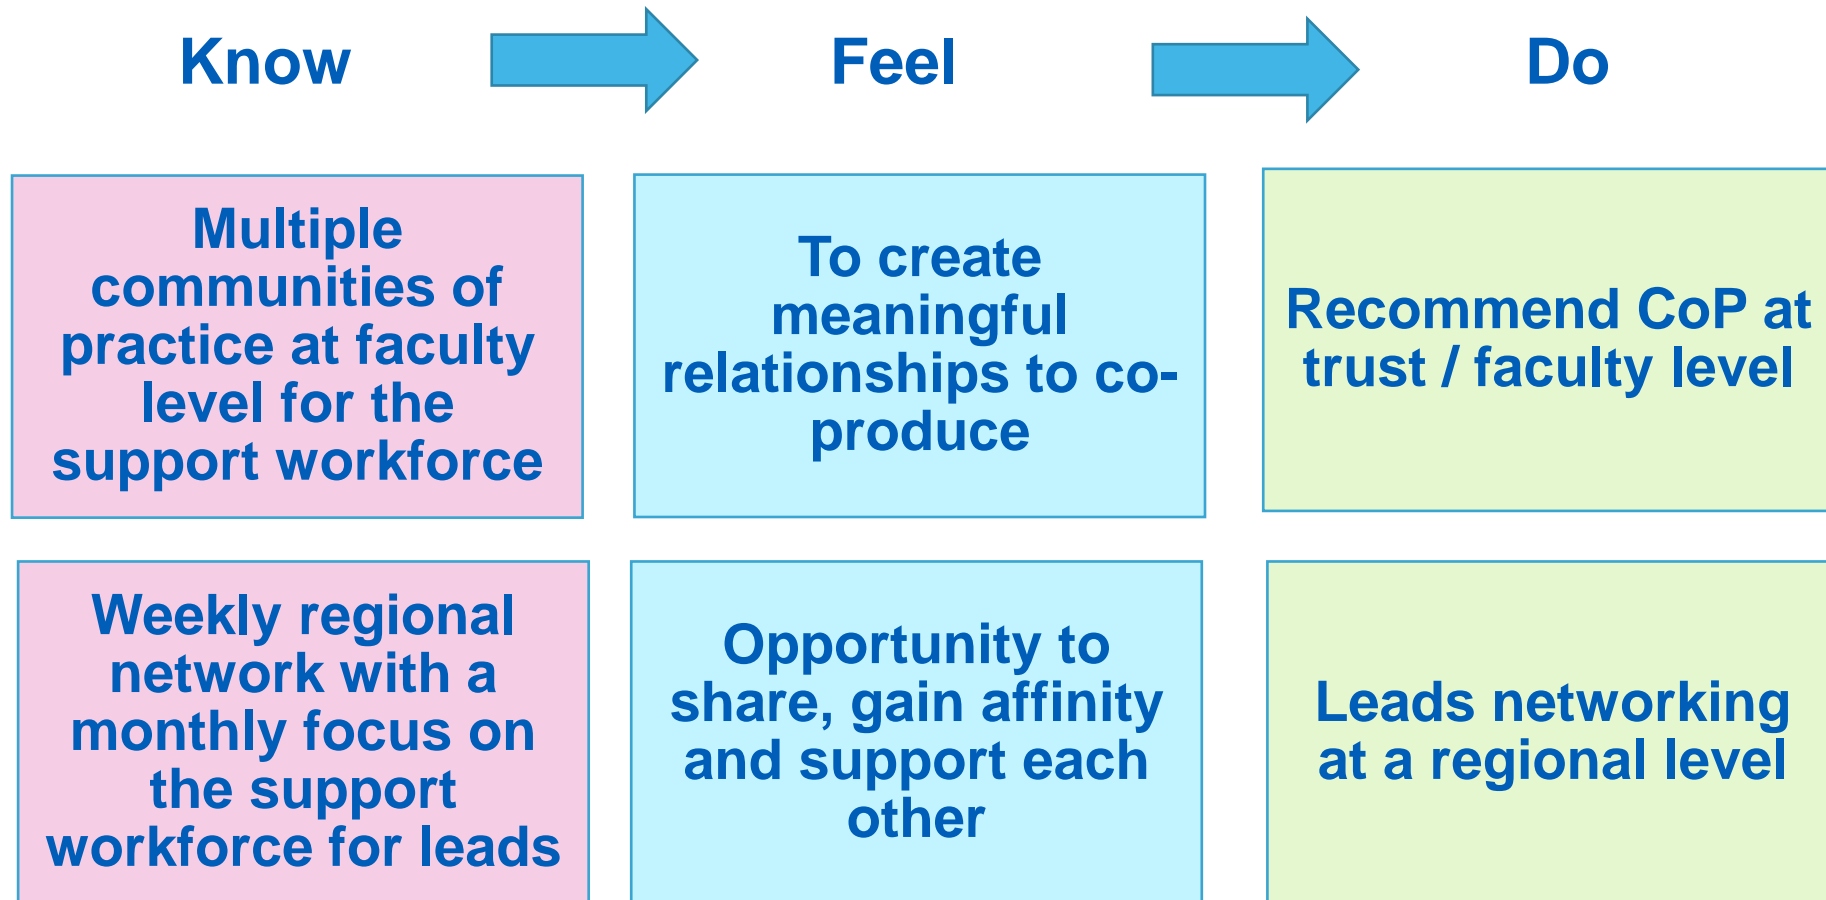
Know

Feel

Do

Multiple communities of practice at faculty level for the support workforce

To create meaningful relationships to co-produce

Recommend CoP at trust / faculty level

Weekly regional network with a monthly focus on the support workforce for leads

Opportunity to share, gain affinity and support each other

Leads networking at a regional level